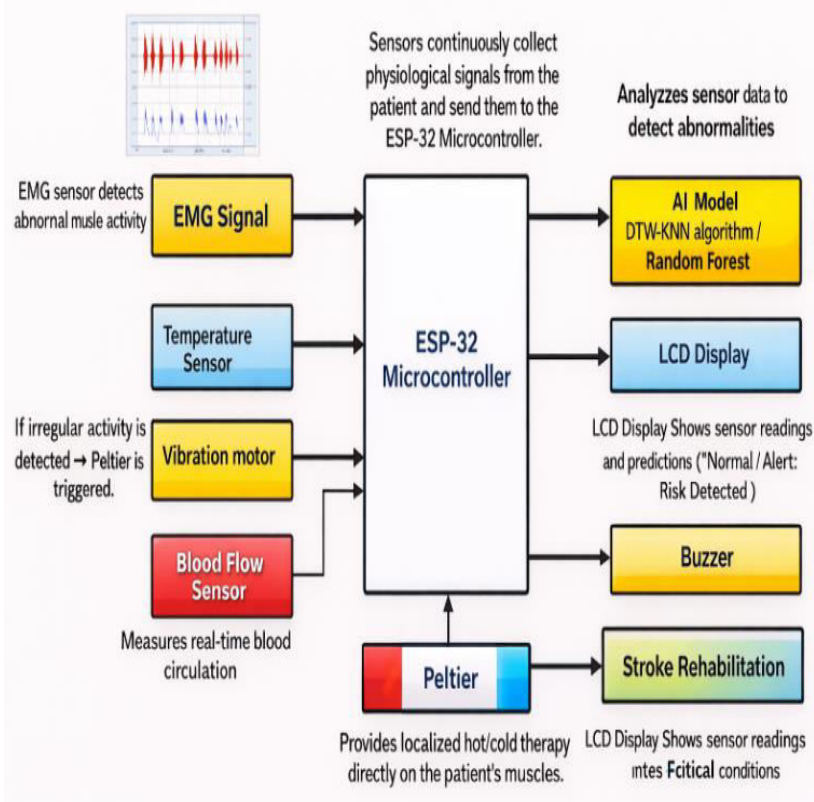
Sensors continuously collect physiological signals from the patient and send them to the ESP-32 Microcontroller.

Analyzzes sensor data to detect abnormalities

EMG sensor detects abnornal musle activity

EMG Signal

AI Model
DTW-KNN algorithm /
Random Forest

Temperature Sensor

ESP-32 Microcontroller

LCD Display

If irregular activity is detected → Peltier is triggered.

Vibration motor

LCD Display Shows sensor readings and predictions ("Normal / Alert: Risk Detected )

Blood Flow Sensor

Buzzer

Measures real-time blood circulation

Peltier

Stroke Rehabilitation

Provides localized hot/cold therapy directly on the patient's muscles.

LCD Display Shows sensor readings ıntes Fcitical conditions